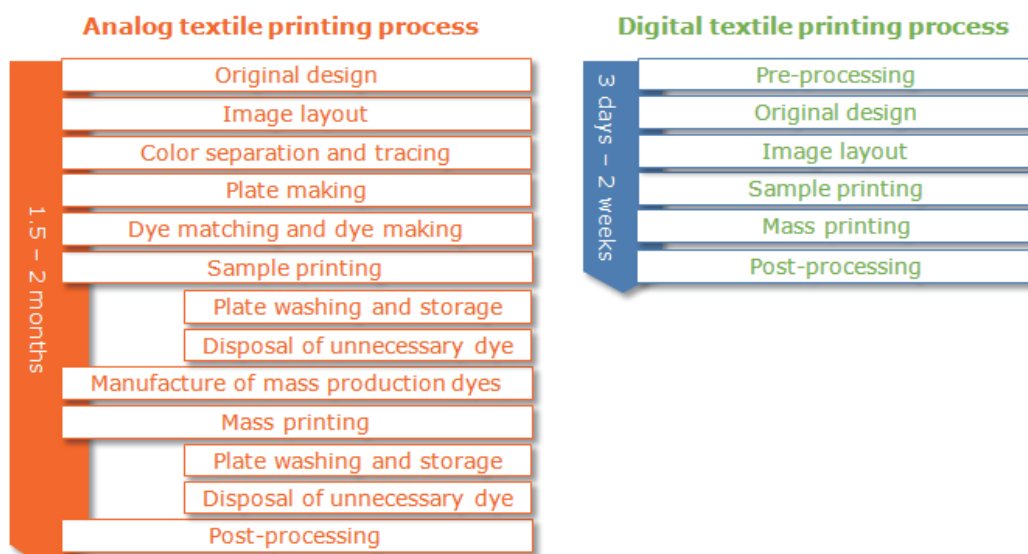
Analog textile printing process

1.5 – 2 months

Original design
Image layout
Color separation and tracing
Plate making
Dye matching and dye making
Sample printing
Plate washing and storage
Disposal of unnecessary dye
Manufacture of mass production dyes
Mass printing
Plate washing and storage
Disposal of unnecessary dye
Post-processing

Digital textile printing process

3 days – 2 weeks

Pre-processing
Original design
Image layout
Sample printing
Mass printing
Post-processing